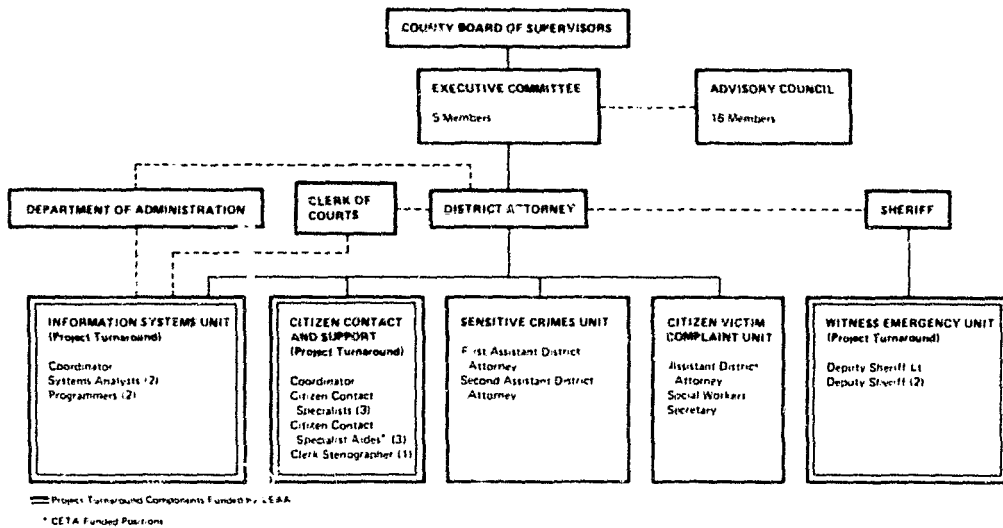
COUNTY BOARD OF SUPERVISORS

EXECUTIVE COMMITTEE

5 Members

ADVISORY COUNCIL

15 Members

DEPARTMENT OF ADMINISTRATION

CLERK OF COURTS

DISTRICT ATTORNEY

SHERIFF

INFORMATION SYSTEMS UNIT (Project Turnaround)

Coordinator
Systems Analysts (2)
Programmers (2)

CITIZEN CONTACT AND SUPPORT (Project Turnaround)

Coordinator
Citizen Contact Specialists (3)
Citizen Contact Specialist Aides* (3)
Clerk Stenographer (1)

SENSITIVE CRIMES UNIT

First Assistant District Attorney
Second Assistant District Attorney

CITIZEN VICTIM COMPLAINT UNIT

Assistant District Attorney
Social Workers
Secretary

WITNESS EMERGENCY UNIT (Project Turnaround)

Deputy Sheriff Lt
Deputy Sheriff (2)

Project Turnaround Components Funded by LEAA

* CETA Funded Positions